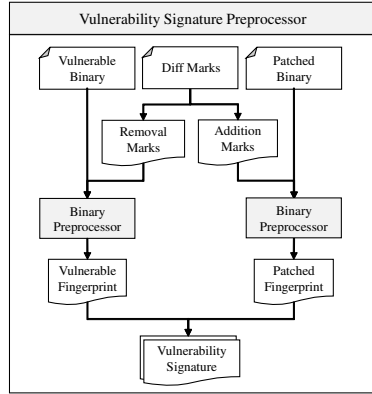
Vulnerability Signature Preprocessor

Vulnerable Binary

Diff Marks

Patched Binary

Removal Marks

Addition Marks

Binary Preprocessor

Binary Preprocessor

Vulnerable Fingerprint

Patched Fingerprint

Vulnerability Signature